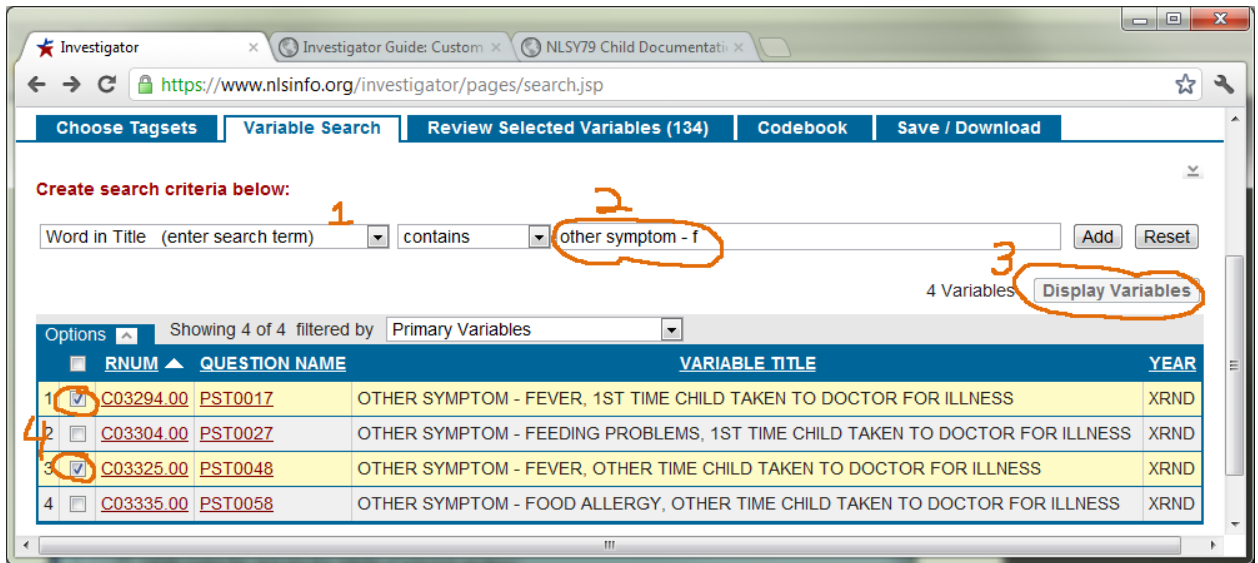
Investigator × | Investigator Guide: Custom × | NLSY79 Child Documentati ×

https://www.nlsinfo.org/investigator/pages/search.jsp

Choose Tagsets | Variable Search | Review Selected Variables (134) | Codebook | Save / Download

Create search criteria below:

1

2

Word in Title (enter search term) | contains | other symptom - f | Add | Reset

3

4 Variables | Display Variables

Options | Showing 4 of 4 filtered by | Primary Variables

4

| | | RNUM | QUESTION NAME | VARIABLE TITLE | YEAR |
|---|---|---|---|---|---|
| 1 | ☑ | C03294.00 | PST0017 | OTHER SYMPTOM - FEVER, 1ST TIME CHILD TAKEN TO DOCTOR FOR ILLNESS | XRND |
| 2 | ☐ | C03304.00 | PST0027 | OTHER SYMPTOM - FEEDING PROBLEMS, 1ST TIME CHILD TAKEN TO DOCTOR FOR ILLNESS | XRND |
| 3 | ☑ | C03325.00 | PST0048 | OTHER SYMPTOM - FEVER, OTHER TIME CHILD TAKEN TO DOCTOR FOR ILLNESS | XRND |
| 4 | ☐ | C03335.00 | PST0058 | OTHER SYMPTOM - FOOD ALLERGY, OTHER TIME CHILD TAKEN TO DOCTOR FOR ILLNESS | XRND |